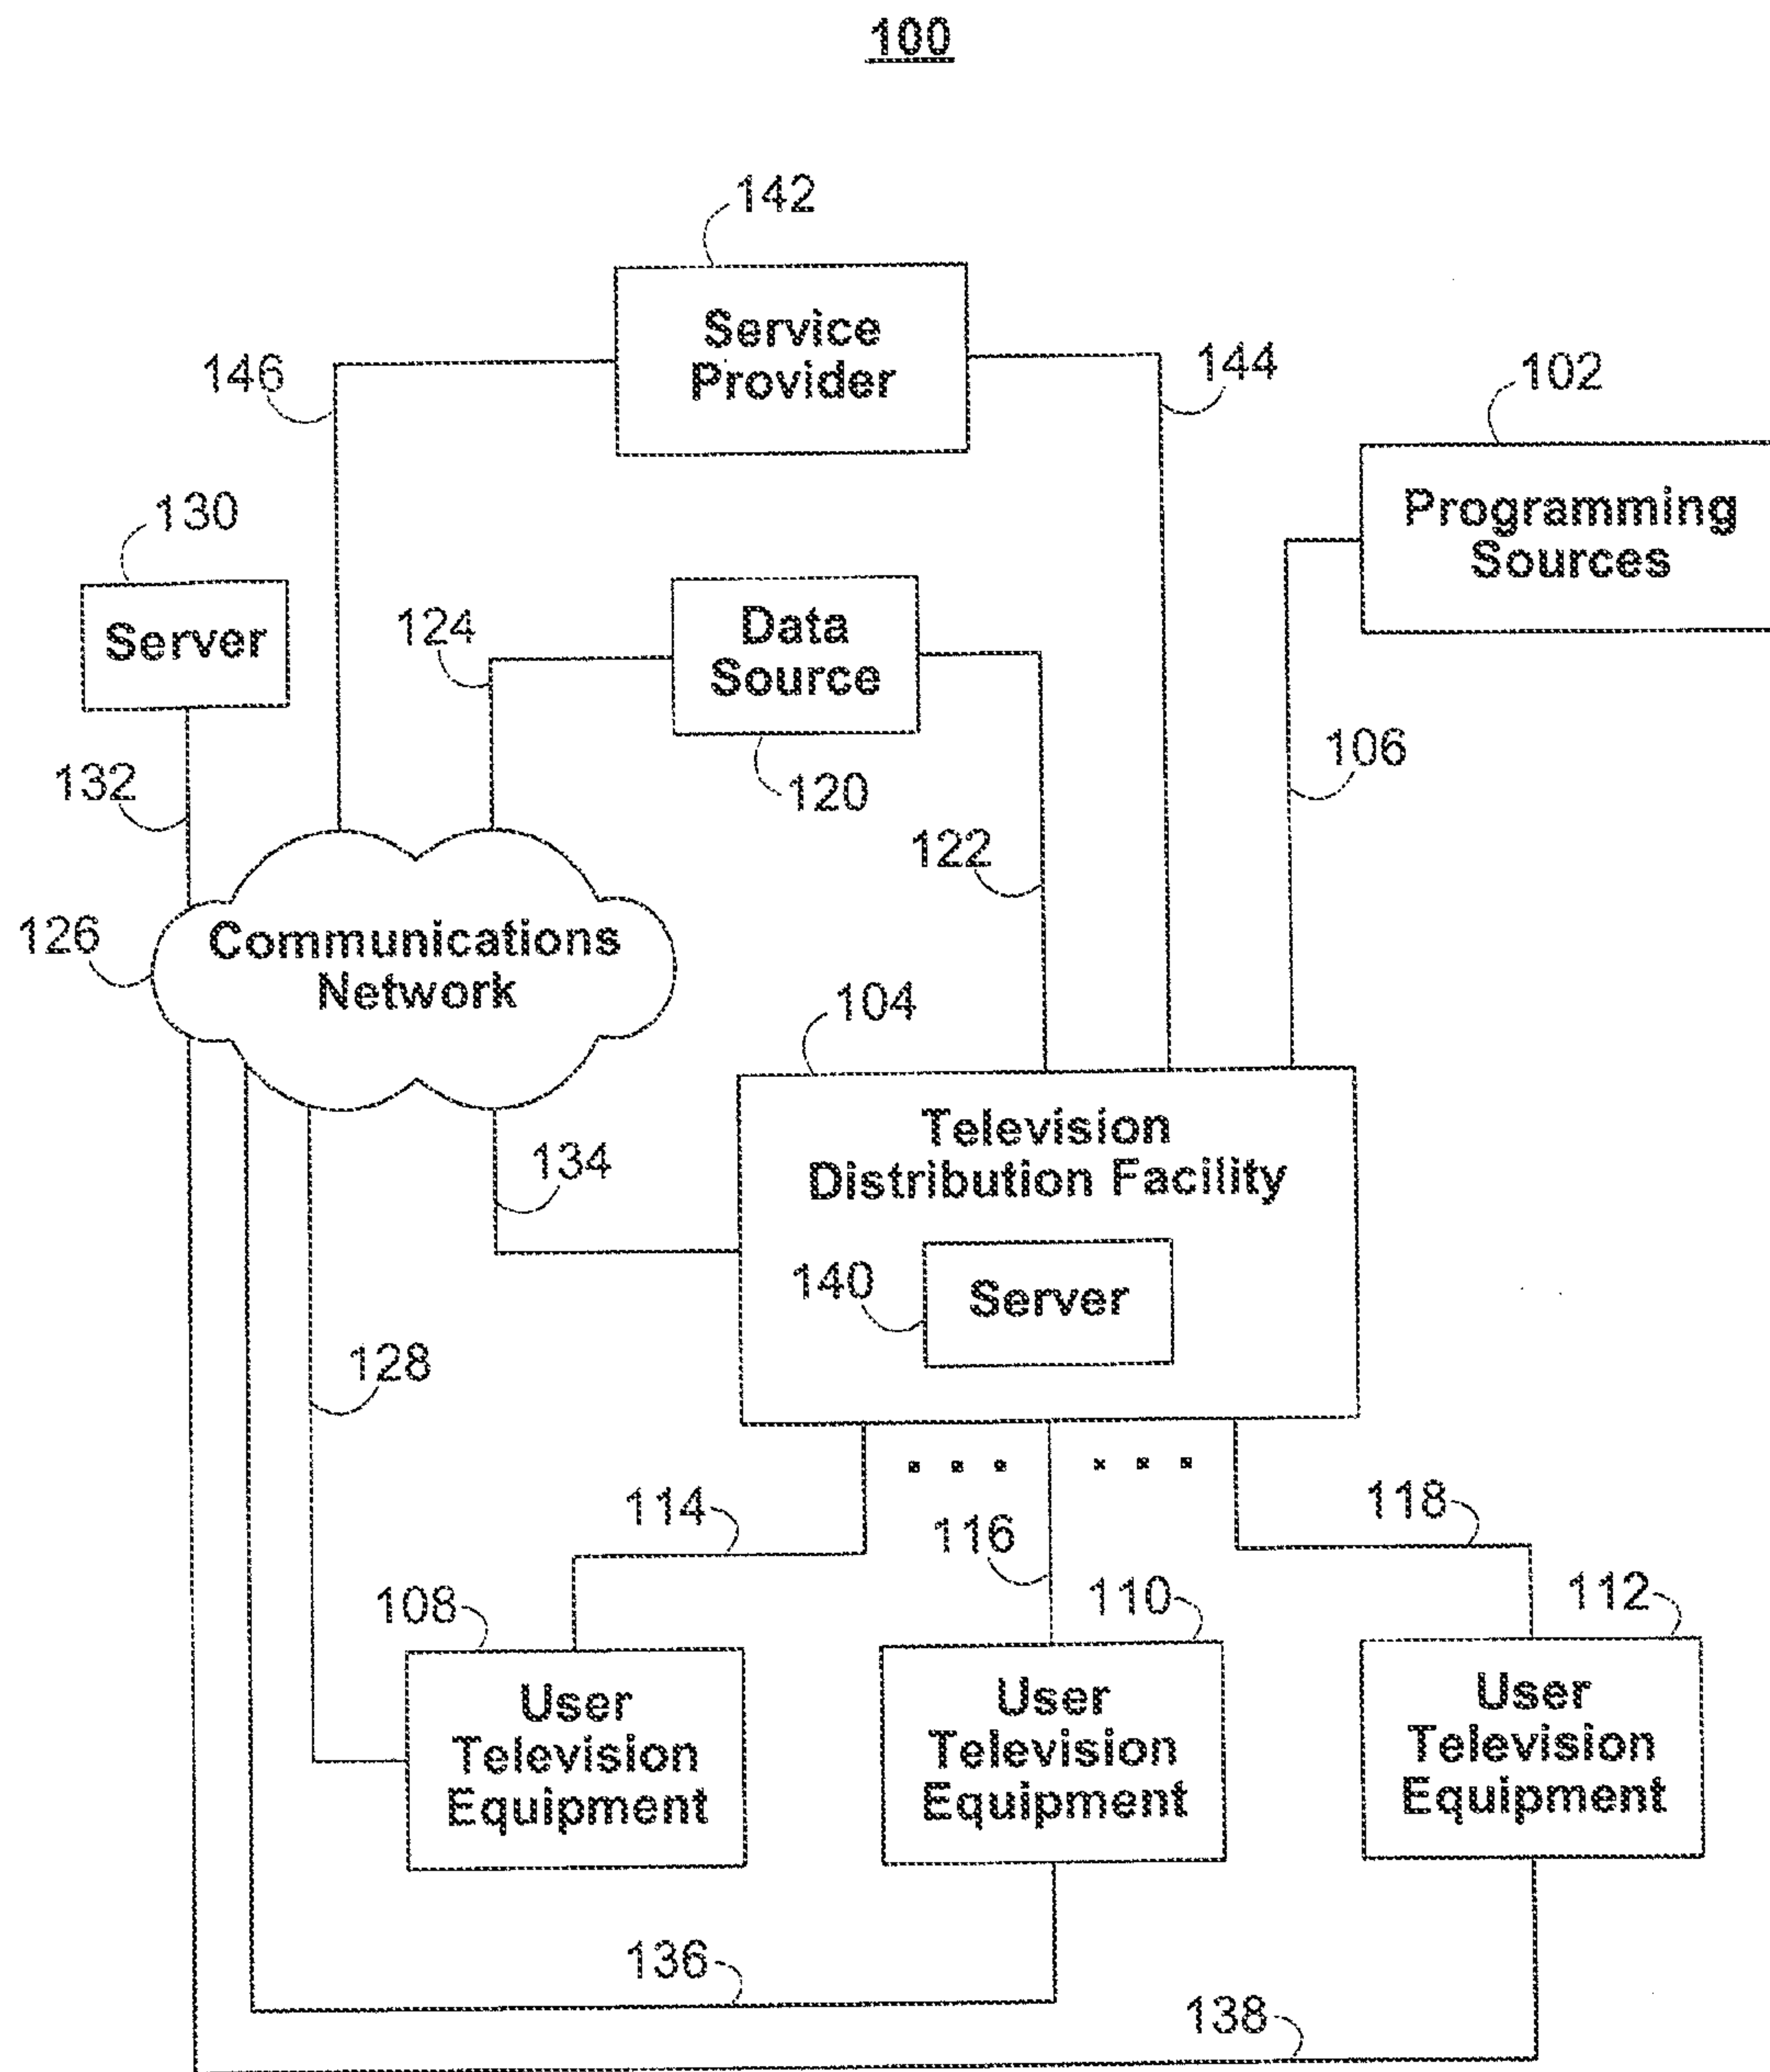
100

142

Service Provider

146

144

102

Programming Sources

130

Server

124

Data Source

120

132

106

122

126

Communications Network

104

134

Television Distribution Facility

140

Server

128

114

116

118

108

110

112

User Television Equipment

User Television Equipment

User Television Equipment

136

138